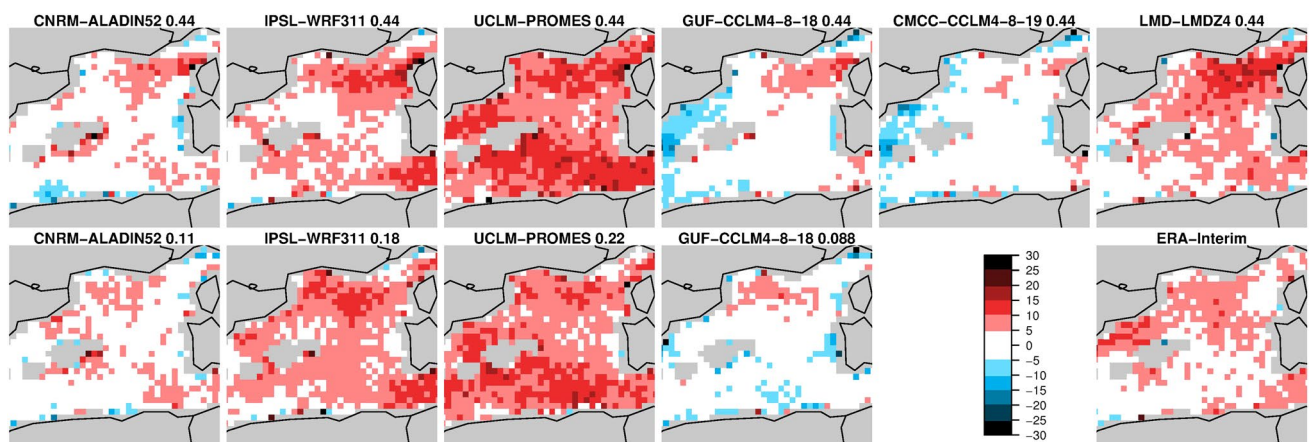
CNRM–ALADIN52 0.44

IPSL–WRF311 0.44

UCLM–PROMES 0.44

GUF–CCLM4–8–18 0.44

CMCC–CCLM4–8–19 0.44

LMD–LMDZ4 0.44

CNRM–ALADIN52 0.11

IPSL–WRF311 0.18

UCLM–PROMES 0.22

GUF–CCLM4–8–18 0.088

30
25
20
15
10
5
0
−5
−10
−15
−20
−25
−30

ERA–Interim